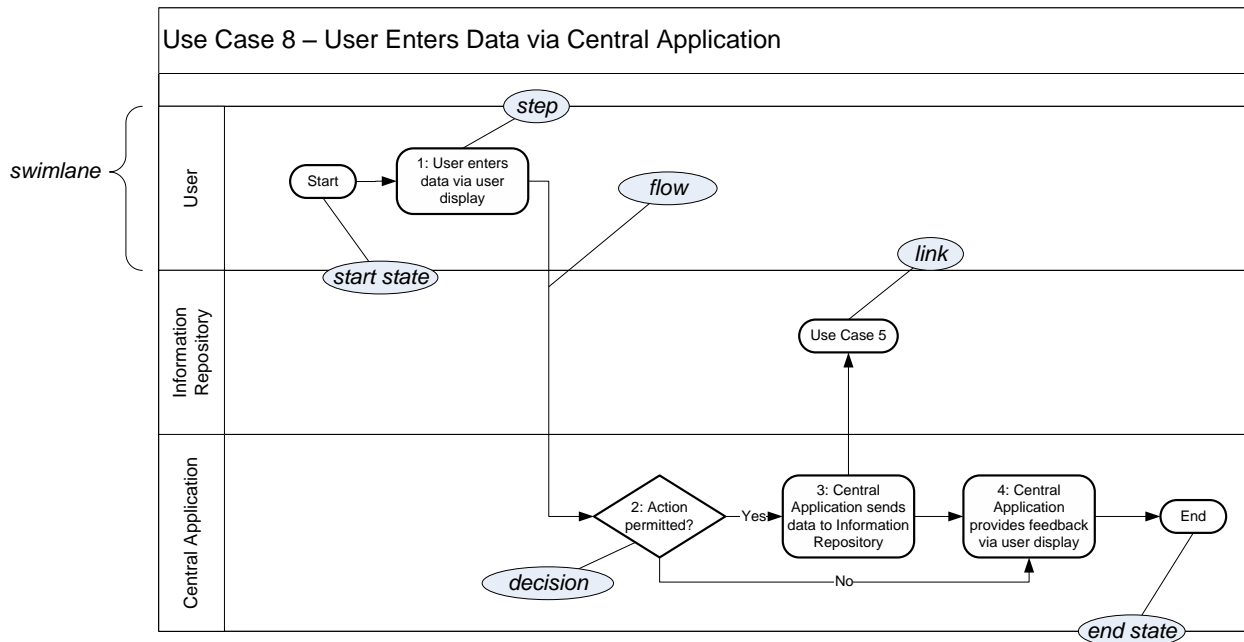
Use Case 8 – User Enters Data via Central Application

swimlane

User

step

Start

1: User enters data via user display

flow

start state

link

Information Repository

Use Case 5

Central Application

2: Action permitted?

Yes

3: Central Application sends data to Information Repository

4: Central Application provides feedback via user display

End

decision

No

end state